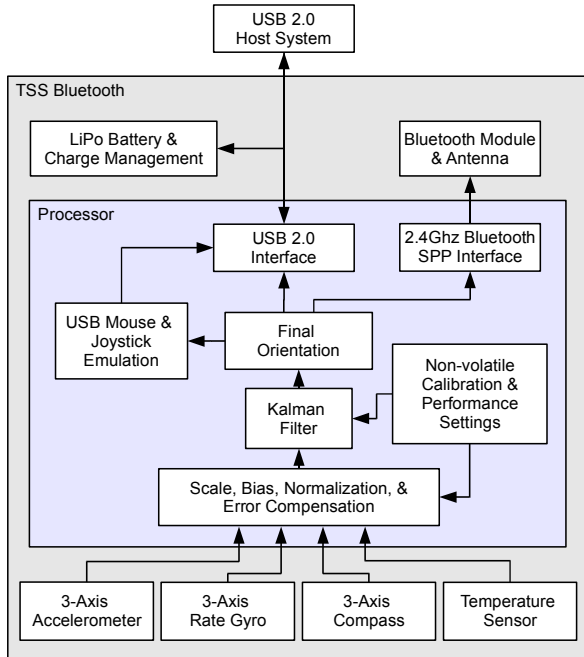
USB 2.0
Host System

TSS Bluetooth

LiPo Battery & Charge Management

Bluetooth Module & Antenna

Processor

USB 2.0 Interface

2.4Ghz Bluetooth SPP Interface

USB Mouse & Joystick Emulation

Final Orientation

Non-volatile Calibration & Performance Settings

Kalman Filter

Scale, Bias, Normalization, & Error Compensation

3-Axis Accelerometer

3-Axis Rate Gyro

3-Axis Compass

Temperature Sensor